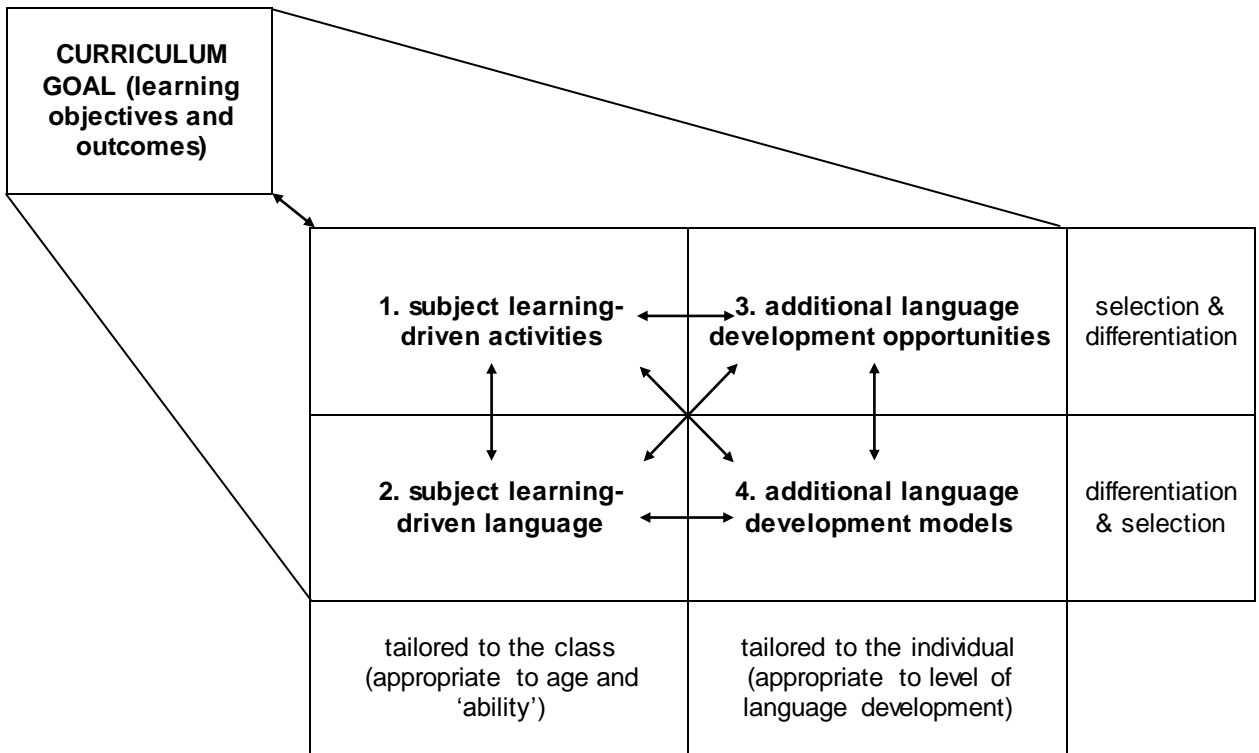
CURRICULUM GOAL (learning objectives and outcomes)

| 1. subject learning-driven activities | 3. additional language development opportunities | selection & differentiation |
|---|---|---|
| 2. subject learning-driven language | 4. additional language development models | differentiation & selection |
| tailored to the class (appropriate to age and 'ability') | tailored to the individual (appropriate to level of language development) | |